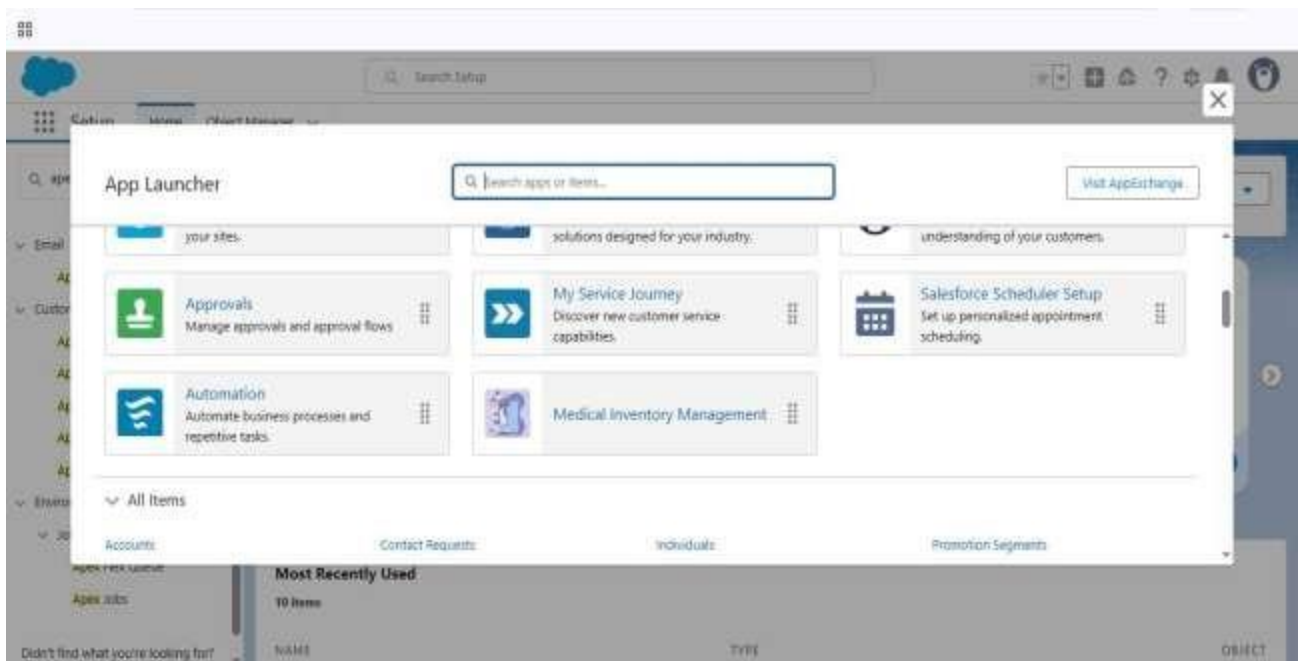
Search Setup

Setup Home Object Manager

App Launcher

Search apps or items...

Visit AppExchange

your sites.

solutions designed for your industry.

understanding of your customers.

Approvals
Manage approvals and approval flows

My Service Journey
Discover new customer service capabilities.

Salesforce Scheduler Setup
Set up personalized appointment scheduling.

Automation
Automate business processes and repetitive tasks.

Medical Inventory Management

All Items

Accounts

Contact Requests

Individuals

Promotion Segments

Apex Flex Queue

Apex Jobs

Most Recently Used
10 Items

NAME

TYPE

OBJECT

Didn't find what you're looking for?